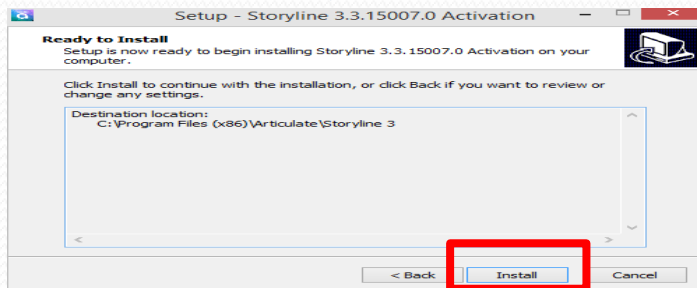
Setup - Storyline 3.3.15007.0 Activation

Ready to Install
Setup is now ready to begin installing Storyline 3.3.15007.0 Activation on your computer.

Click Install to continue with the installation, or click Back if you want to review or change any settings.

Destination location:
C:\Program Files (x86)\Articulate\Storyline 3

< Back
Install
Cancel